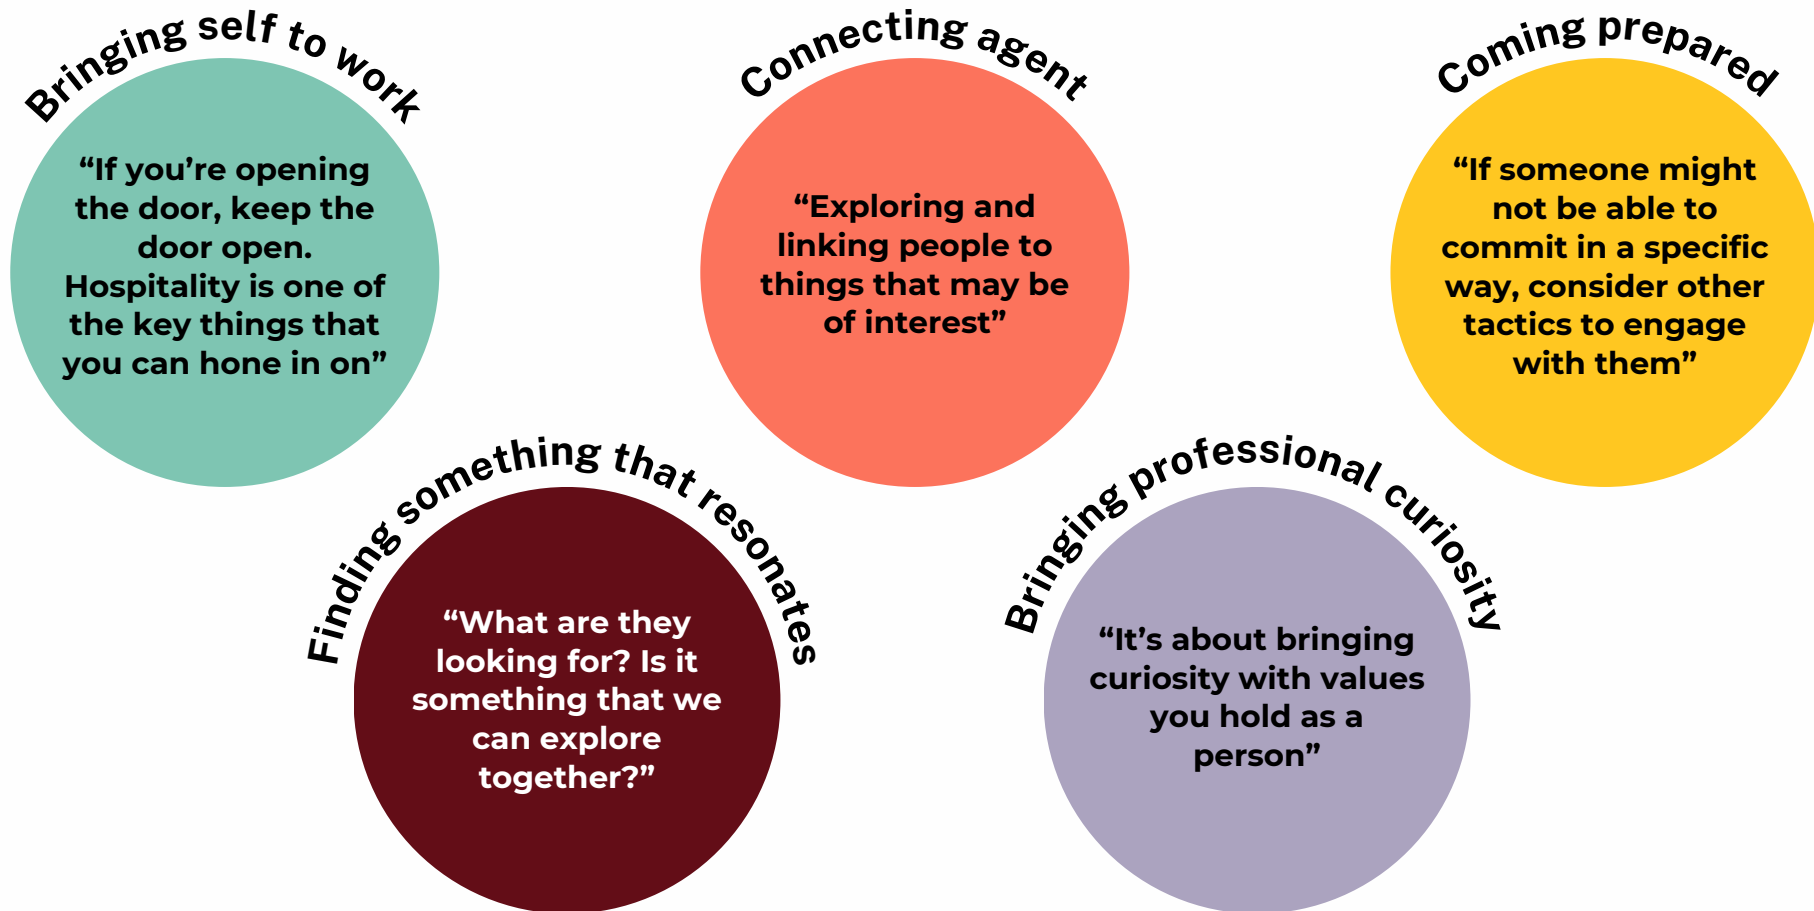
Bringing self to work

“If you’re opening the door, keep the door open. Hospitality is one of the key things that you can hone in on”

Connecting agent

“Exploring and linking people to things that may be of interest”

Coming prepared

“If someone might not be able to commit in a specific way, consider other tactics to engage with them”

Finding something that resonates

“What are they looking for? Is it something that we can explore together?”

Bringing professional curiosity

“It’s about bringing curiosity with values you hold as a person”